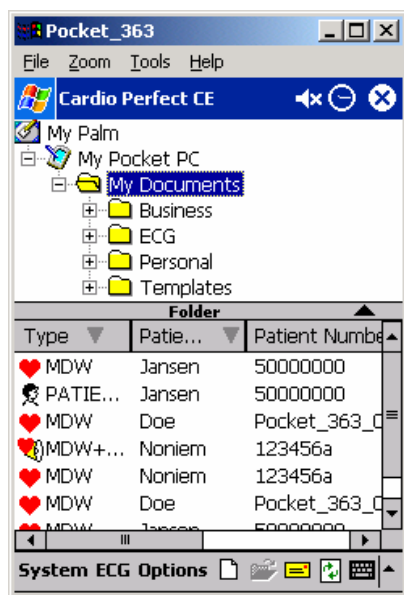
Pocket_363

File Zoom Tools Help

Cardio Perfect CE

My Palm
My Pocket PC
My Documents
Business
ECG
Personal
Templates

Folder

| Type | Patie... | Patient Numbe |
|---|---|---|
| MDW | Jansen | 50000000 |
| PATIE... | Jansen | 50000000 |
| MDW | Doe | Pocket_363_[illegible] |
| MDW+... | Noniem | 123456a |
| MDW | Noniem | 123456a |
| MDW | Doe | Pocket_363_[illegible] |
| MDW | Jansen | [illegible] |

System ECG Options